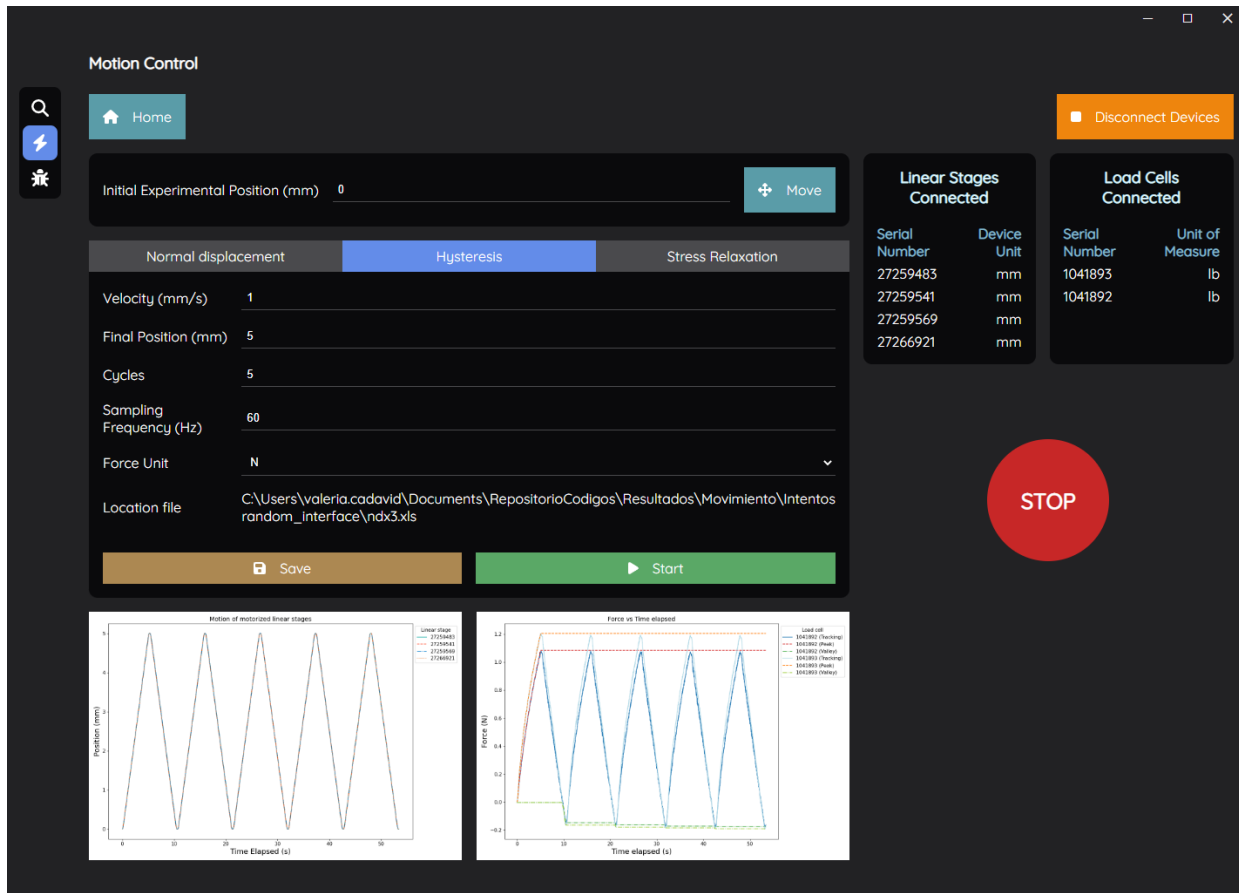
Motion Control

Home

Disconnect Devices

Initial Experimental Position (mm) 0

Move

Linear Stages Connected

| Serial Number | Device Unit |
|---|---|
| 27259483 | mm |
| 27259541 | mm |
| 27259569 | mm |
| 27266921 | mm |

Load Cells Connected

| Serial Number | Unit of Measure |
|---|---|
| 1041893 | lb |
| 1041892 | lb |

Normal displacement | Hysteresis | Stress Relaxation

Velocity (mm/s) 1

Final Position (mm) 5

Cycles 5

Sampling Frequency (Hz) 60

Force Unit N

Location file C:\Users\valeria.cadavid\Documents\RepositorioCodigos\Resultados\Movimiento\Intentos random_interface\ndx3.xls

Save

Start

STOP

Motion of motorized linear stages

Linear stage
27259483
27259541
27259569
27266921

Position (mm)
Time Elapsed (s)

Force vs Time elapsed

Load cell
1041892 (Tracking)
1041892 (Peak)
1041892 (Valley)
1041893 (Tracking)
1041893 (Peak)
1041893 (Valley)

Force (N)
Time elapsed (s)